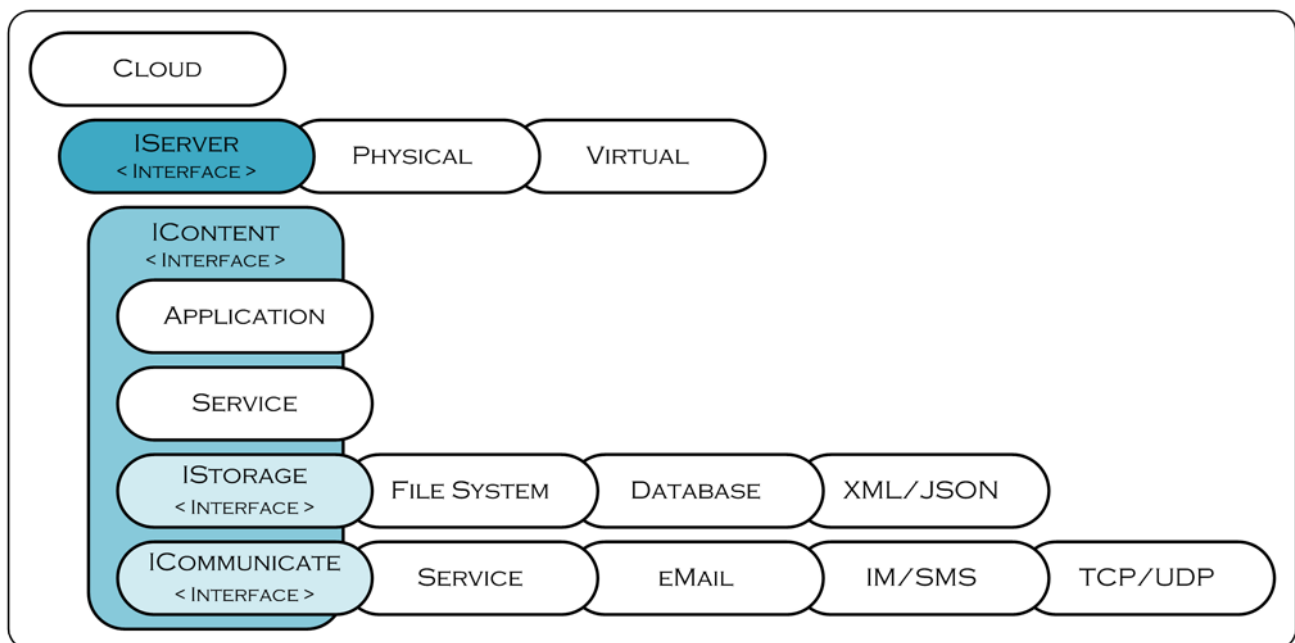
Cloud

IServer
< Interface >

Physical

Virtual

IContent
< Interface >

Application

Service

IStorage
< Interface >

File System

Database

XML/JSON

ICommunicate
< Interface >

Service

eMail

IM/SMS

TCP/UDP